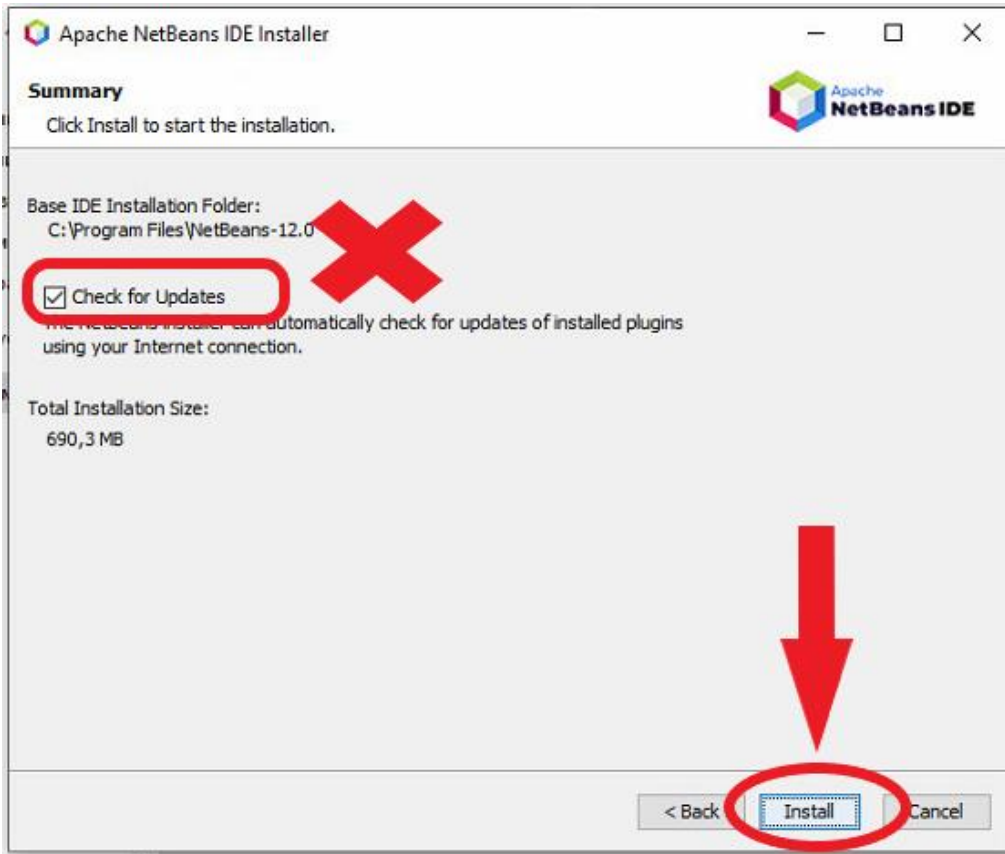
Apache NetBeans IDE Installer

Summary

Click Install to start the installation.

Apache NetBeans IDE

Base IDE Installation Folder:

C:\Program Files\NetBeans-12.0

Check for Updates

The NetBeans installer can automatically check for updates of installed plugins using your Internet connection.

Total Installation Size:

690,3 MB

< Back

Install

Cancel